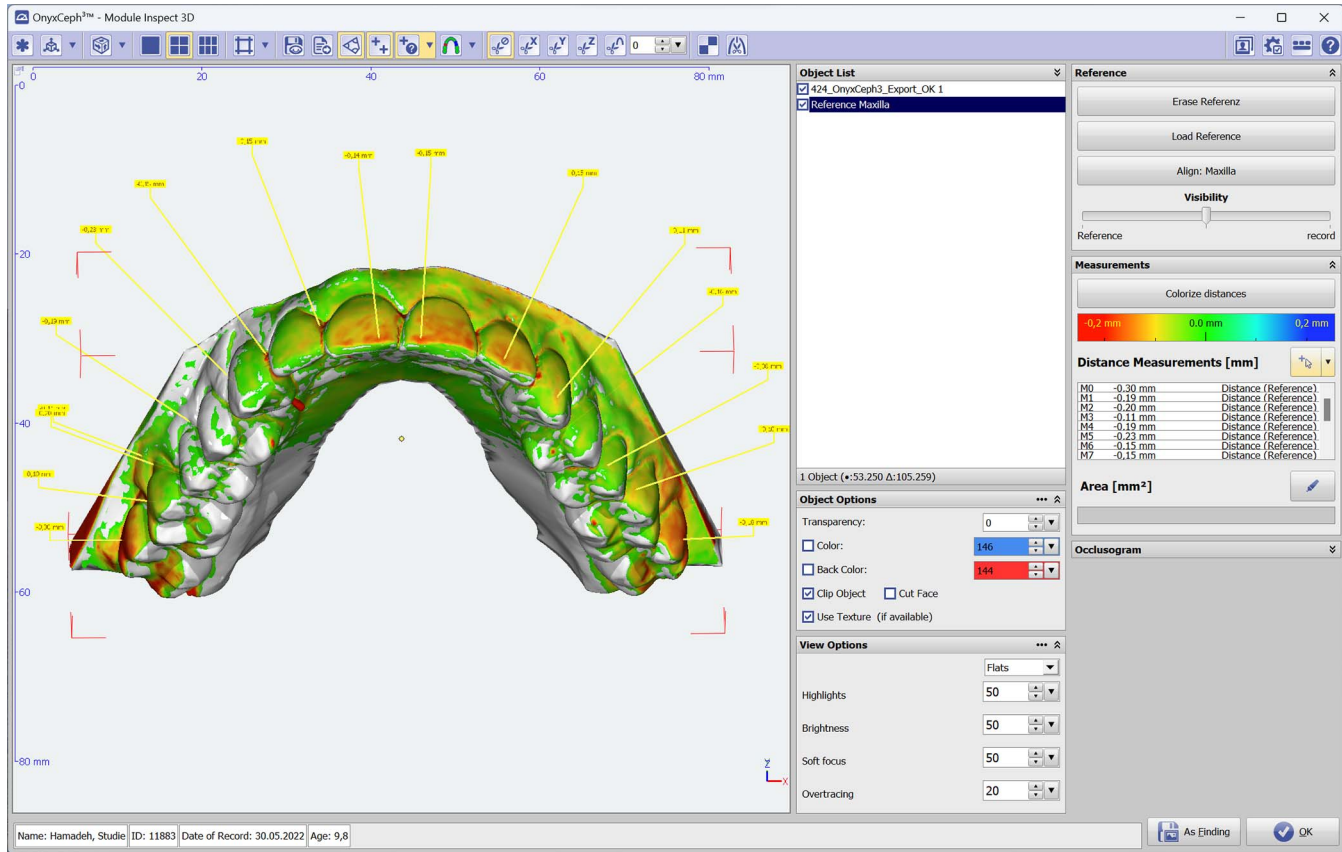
OnyxCeph³™ - Module Inspect 3D

0

0 20 40 60 80 mm

20

40

60

80 mm

-0,15 mm
-0,14 mm
-0,15 mm
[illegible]
-0,15 mm
-0,23 mm
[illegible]
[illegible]
-0,19 mm
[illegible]
-0,30 mm
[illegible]
-0,19 mm
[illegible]
-0,30 mm
-0,20 mm

Object List
424_OnyxCeph3_Export_OK 1
Reference Maxilla

1 Object (•:53.250 Δ:105.259)

Object Options
Transparency: 0
Color: 146
Back Color: 144
Clip Object
Cut Face
Use Texture (if available)

View Options
Flats
Highlights 50
Brightness 50
Soft focus 50
Overtracing 20

Reference
Erase Referenz
Load Reference
Align: Maxilla
Visibility
Reference record

Measurements
Colorize distances
-0,2 mm 0.0 mm 0,2 mm

Distance Measurements [mm]

| | | |
|---|---|---|
| M0 | -0.30 mm | Distance (Reference) |
| M1 | -0.19 mm | Distance (Reference) |
| M2 | -0.20 mm | Distance (Reference) |
| M3 | -0.11 mm | Distance (Reference) |
| M4 | -0.19 mm | Distance (Reference) |
| M5 | -0.23 mm | Distance (Reference) |
| M6 | -0.15 mm | Distance (Reference) |
| M7 | -0,15 mm | Distance (Reference) |

Area [mm²]

Occlusogram

Name: Hamadeh, Studie ID: 11883 Date of Record: 30.05.2022 Age: 9,8

As Finding
OK